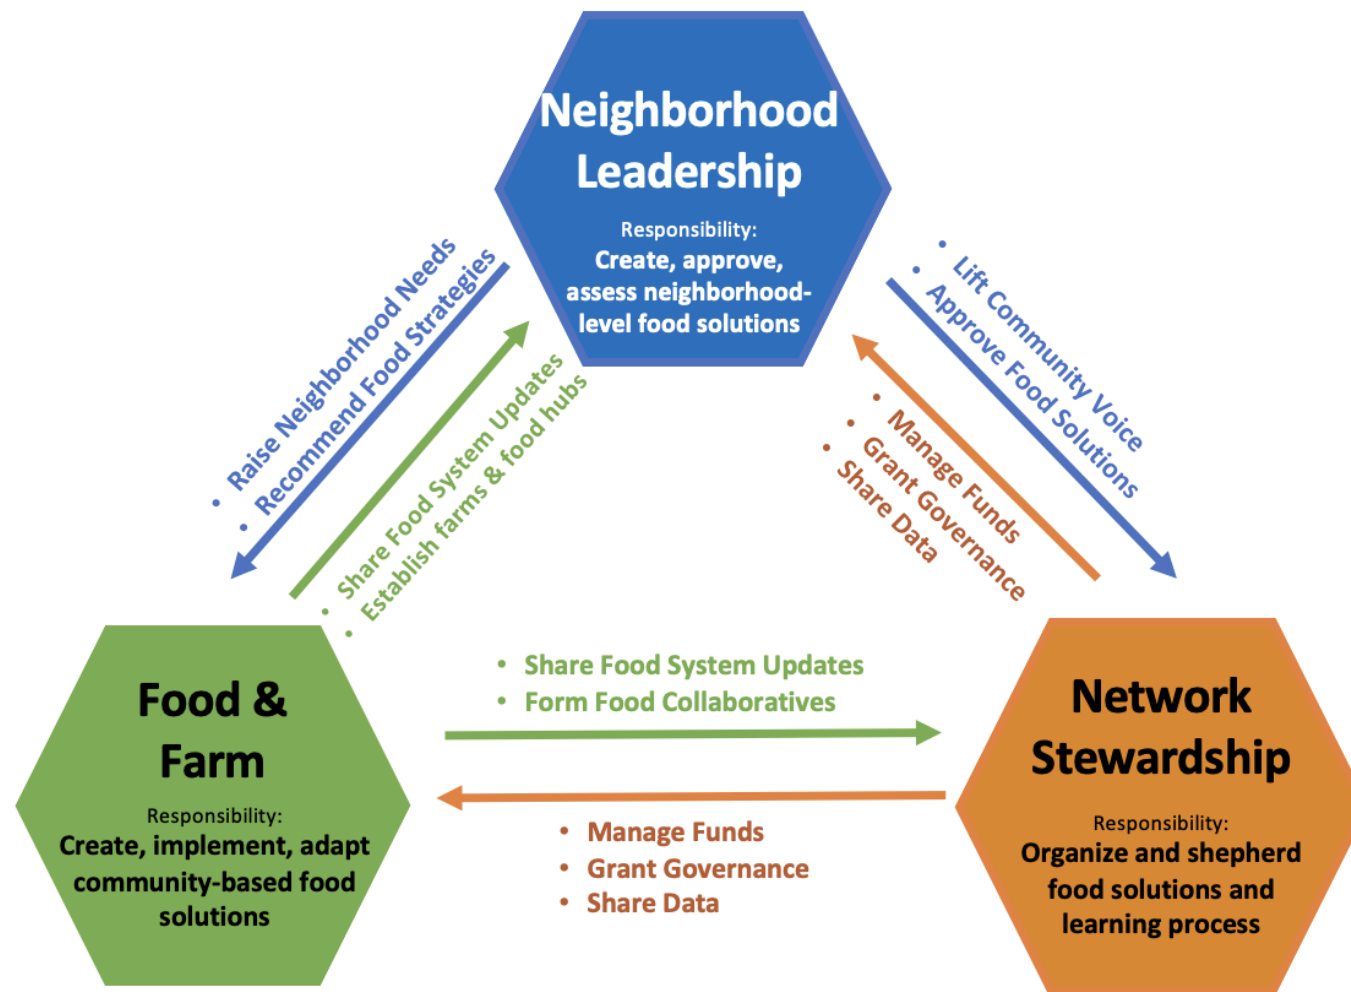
Neighborhood Leadership

Responsibility:
Create, approve, assess neighborhood-level food solutions

• Raise Neighborhood Needs
• Recommend Food Strategies

• Share Food System Updates
• Establish farms & food hubs

• Lift Community Voice
• Approve Food Solutions

• Manage Funds
• Grant Governance
• Share Data

Food & Farm

Responsibility:
Create, implement, adapt community-based food solutions

• Share Food System Updates
• Form Food Collaboratives

• Manage Funds
• Grant Governance
• Share Data

Network Stewardship

Responsibility:
Organize and shepherd food solutions and learning process